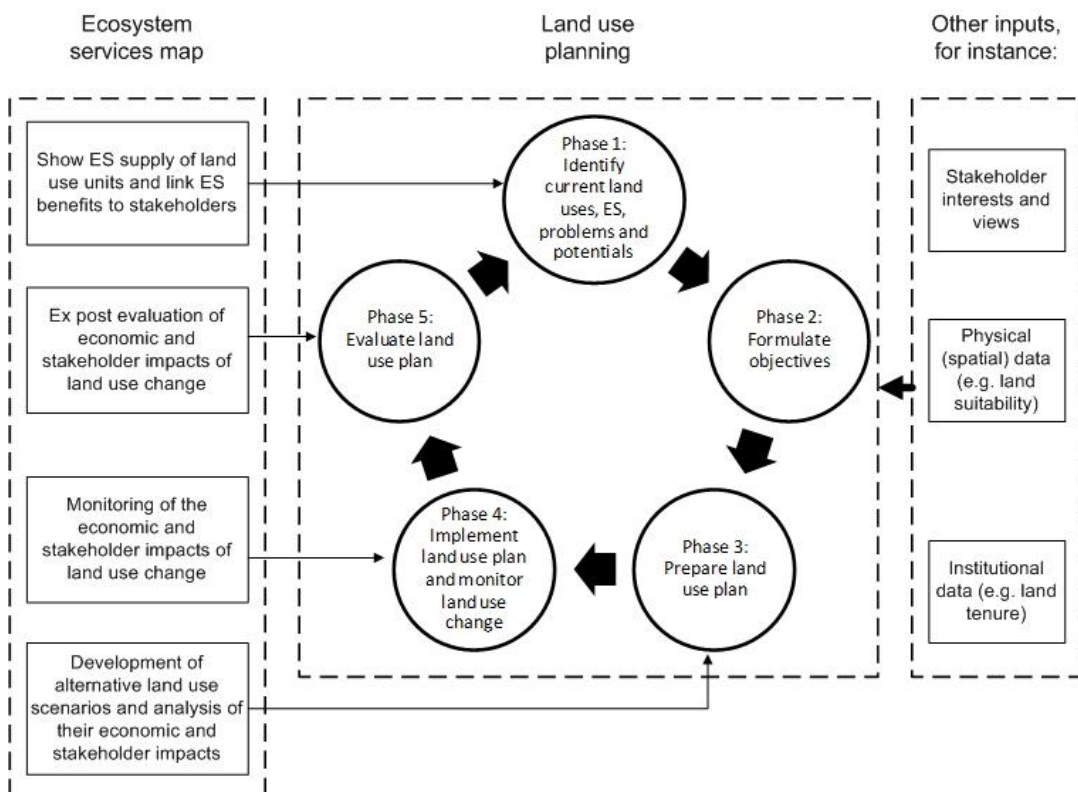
Ecosystem services map

Land use planning

Other inputs, for instance:

Show ES supply of land use units and link ES benefits to stakeholders

Ex post evaluation of economic and stakeholder impacts of land use change

Monitoring of the economic and stakeholder impacts of land use change

Development of alternative land use scenarios and analysis of their economic and stakeholder impacts

Phase 1: Identify current land uses, ES, problems and potentials

Phase 2: Formulate objectives

Phase 3: Prepare land use plan

Phase 4: Implement land use plan and monitor land use change

Phase 5: Evaluate land use plan

Stakeholder interests and views

Physical (spatial) data (e.g. land suitability)

Institutional data (e.g. land tenure)